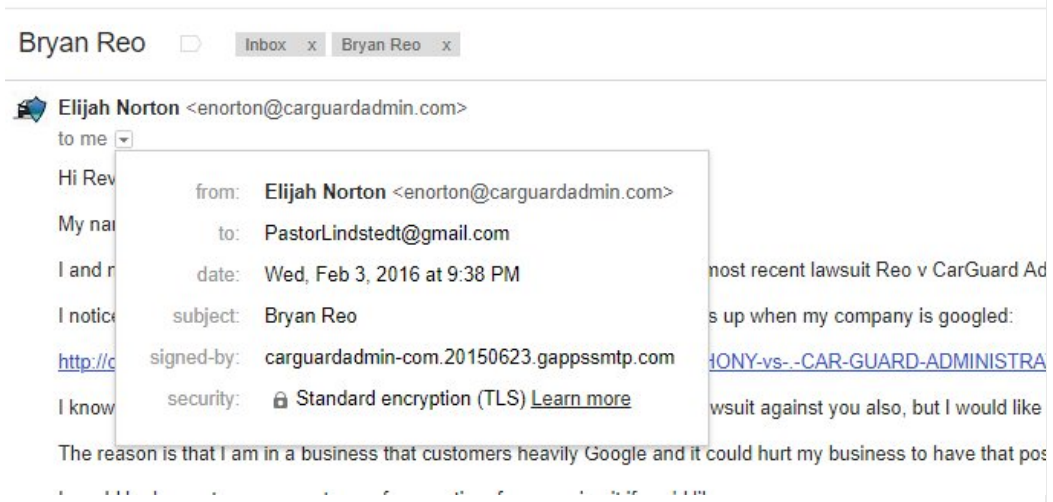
Bryan Reo Inbox x Bryan Reo x

Elijah Norton <enorton@carguardadmin.com>
to me

Hi Rev

My nar

I and r most recent lawsuit Reo v CarGuard Ad

I notice s up when my company is googled:

http://c HONY-vs-.-CAR-GUARD-ADMINISTRA

I know wsuit against you also, but I would like

The reason is that I am in a business that customers heavily Google and it could hurt my business to have that pos

from: Elijah Norton <enorton@carguardadmin.com>
to: PastorLindstedt@gmail.com
date: Wed, Feb 3, 2016 at 9:38 PM
subject: Bryan Reo
signed-by: carguardadmin-com.20150623.gappssmtp.com
security: Standard encryption (TLS) Learn more